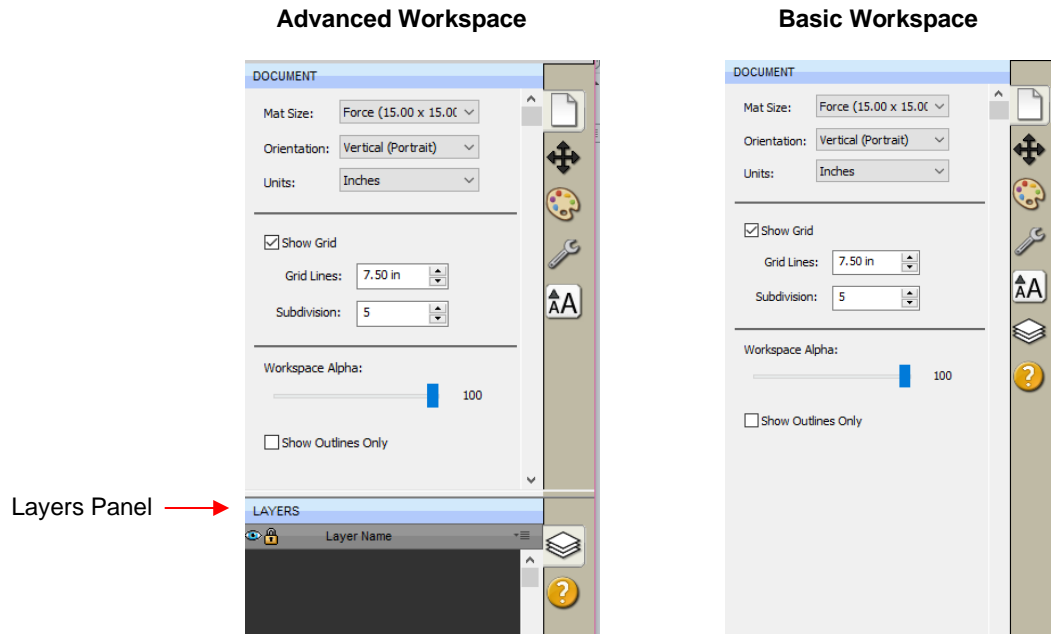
Advanced Workspace

DOCUMENT

Mat Size: Force (15.00 x 15.0(

Orientation: Vertical (Portrait)

Units: Inches

Show Grid

Grid Lines: 7.50 in

Subdivision: 5

Workspace Alpha:

100

Show Outlines Only

Layers Panel

LAYERS

Layer Name

Basic Workspace

DOCUMENT

Mat Size: Force (15.00 x 15.0(

Orientation: Vertical (Portrait)

Units: Inches

Show Grid

Grid Lines: 7.50 in

Subdivision: 5

Workspace Alpha:

100

Show Outlines Only